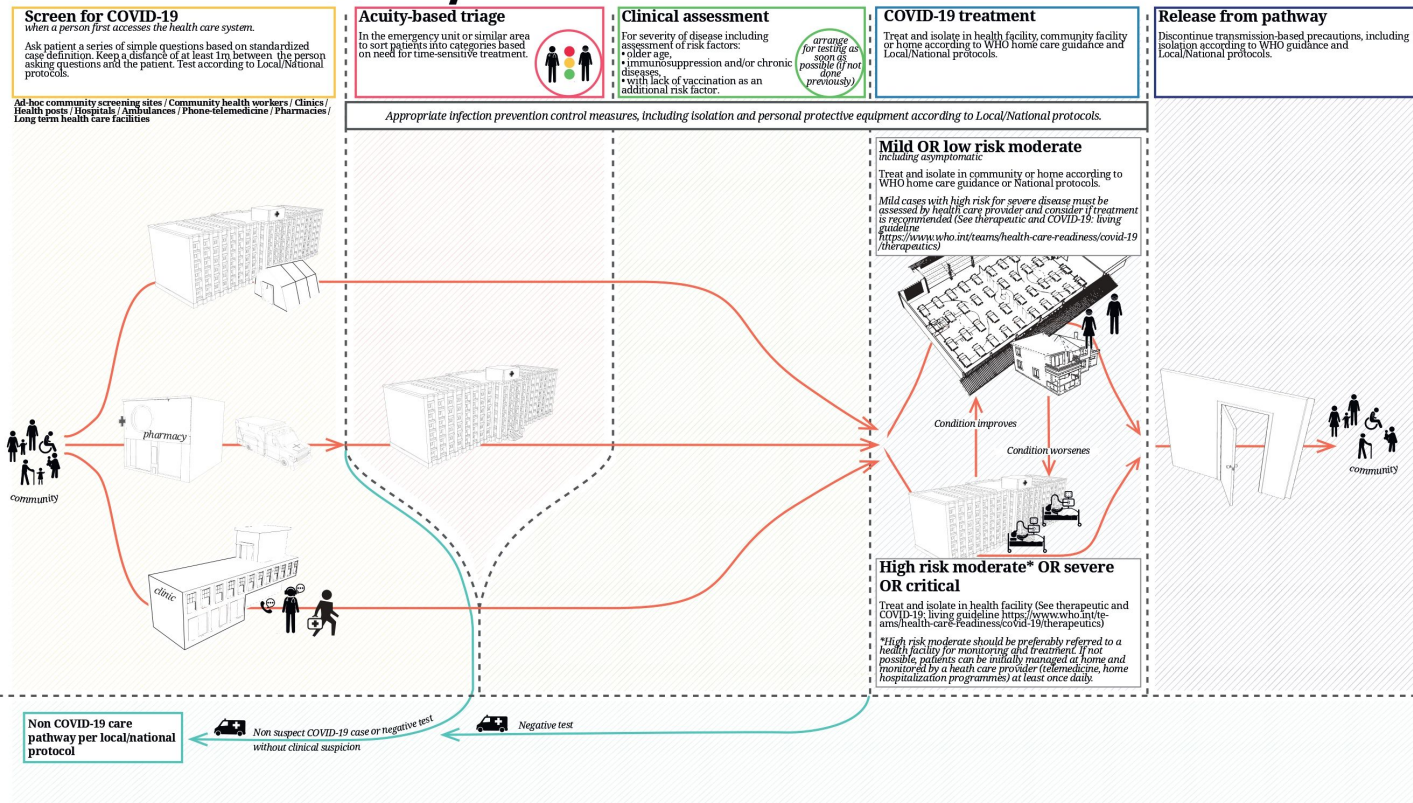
Screen for COVID-19
when a person first accesses the health care system.

Ask patient a series of simple questions based on standardized case definition. Keep a distance of at least 1m between the person asking questions and the patient. Test according to Local/National protocols.

Ad-hoc community screening sites / Community health workers / Clinics / Health posts / Hospitals / Ambulances / Phone-telemedicine / Pharmacies / Long term health care facilities

Acuity-based triage
In the emergency unit or similar area to sort patients into categories based on need for time-sensitive treatment.

Clinical assessment
For severity of disease including assessment of risk factors:
• older age,
• immunosuppression and/or chronic diseases,
• with lack of vaccination as an additional risk factor.

arrange for testing as soon as possible (if not done previously)

COVID-19 treatment
Treat and isolate in health facility, community facility or home according to WHO home care guidance and Local/National protocols.

Release from pathway
Discontinue transmission-based precautions, including isolation according to WHO guidance and Local/National protocols.

Appropriate infection prevention control measures, including isolation and personal protective equipment according to Local/National protocols.

Mild OR low risk moderate
including asymptomatic

Treat and isolate in community or home according to WHO home care guidance or National protocols.

Mild cases with high risk for severe disease must be assessed by health care provider and consider if treatment is recommended (See therapeutic and COVID-19: living guideline https://www.who.int/teams/health-care-readiness/covid-19/therapeutics)

pharmacy

community

clinic

Condition improves

Condition worsenes

community

High risk moderate* OR severe OR critical

Treat and isolate in health facility (See therapeutic and COVID-19: living guideline https://www.who.int/teams/health-care-readiness/covid-19/therapeutics)

*High risk moderate should be preferably referred to a health facility for monitoring and treatment. If not possible, patients can be initially managed at home and monitored by a heath care provider (telemedicine, home hospitalization programmes) at least once daily.

Non COVID-19 care pathway per local/national protocol

Non suspect COVID-19 case or negative test without clinical suspicion

Negative test